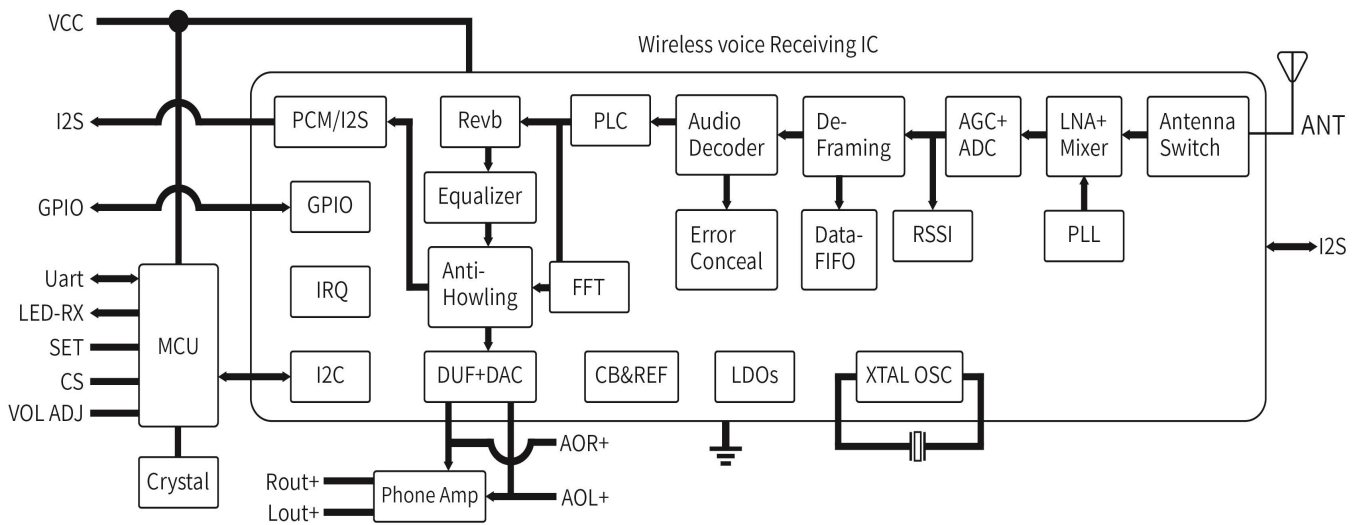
VCC

Wireless voice Receiving IC

I2S

PCM/I2S

Revb

PLC

Audio Decoder

De-Framing

AGC+ ADC

LNA+ Mixer

Antenna Switch

ANT

GPIO

GPIO

Equalizer

Error Conceal

Data-FIFO

RSSI

PLL

I2S

Uart

LED-RX

SET

CS

VOL ADJ

MCU

IRQ

Anti-Howling

FFT

I2C

DUF+DAC

CB&REF

LDOs

XTAL OSC

AOR+

Crystal

Rout+

Lout+

Phone Amp

AOL+